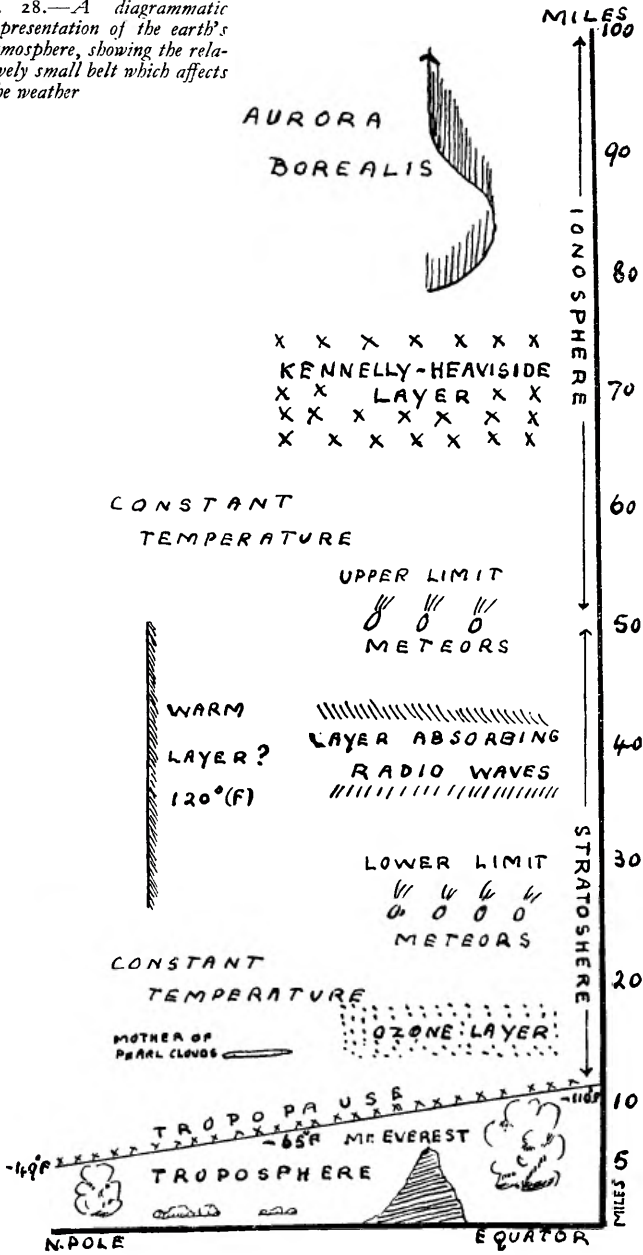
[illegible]. 28.—A diagrammatic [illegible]presentation of the earth's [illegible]mosphere, showing the rela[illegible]vely small belt which affects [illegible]e weather

MILES
100
90
80
70
60
50
40
30
20
10
5
MILES

AURORA BOREALIS

IONOSPHERE

X X X X X X X
KENNELLY-HEAVISIDE
X X LAYER X X
X X X X X X X
X X X X X X X

CONSTANT TEMPERATURE

UPPER LIMIT
METEORS

WARM LAYER? 120°(F)

LAYER ABSORBING RADIO WAVES

STRATOSHERE

LOWER LIMIT
METEORS

CONSTANT TEMPERATURE

OZONE LAYER

MOTHER OF PEARL CLOUDS

TROPOPAUSE
-110°F
-65°F
MT. EVEREST
-49°F
TROPOSPHERE

N.POLE
EQUATOR